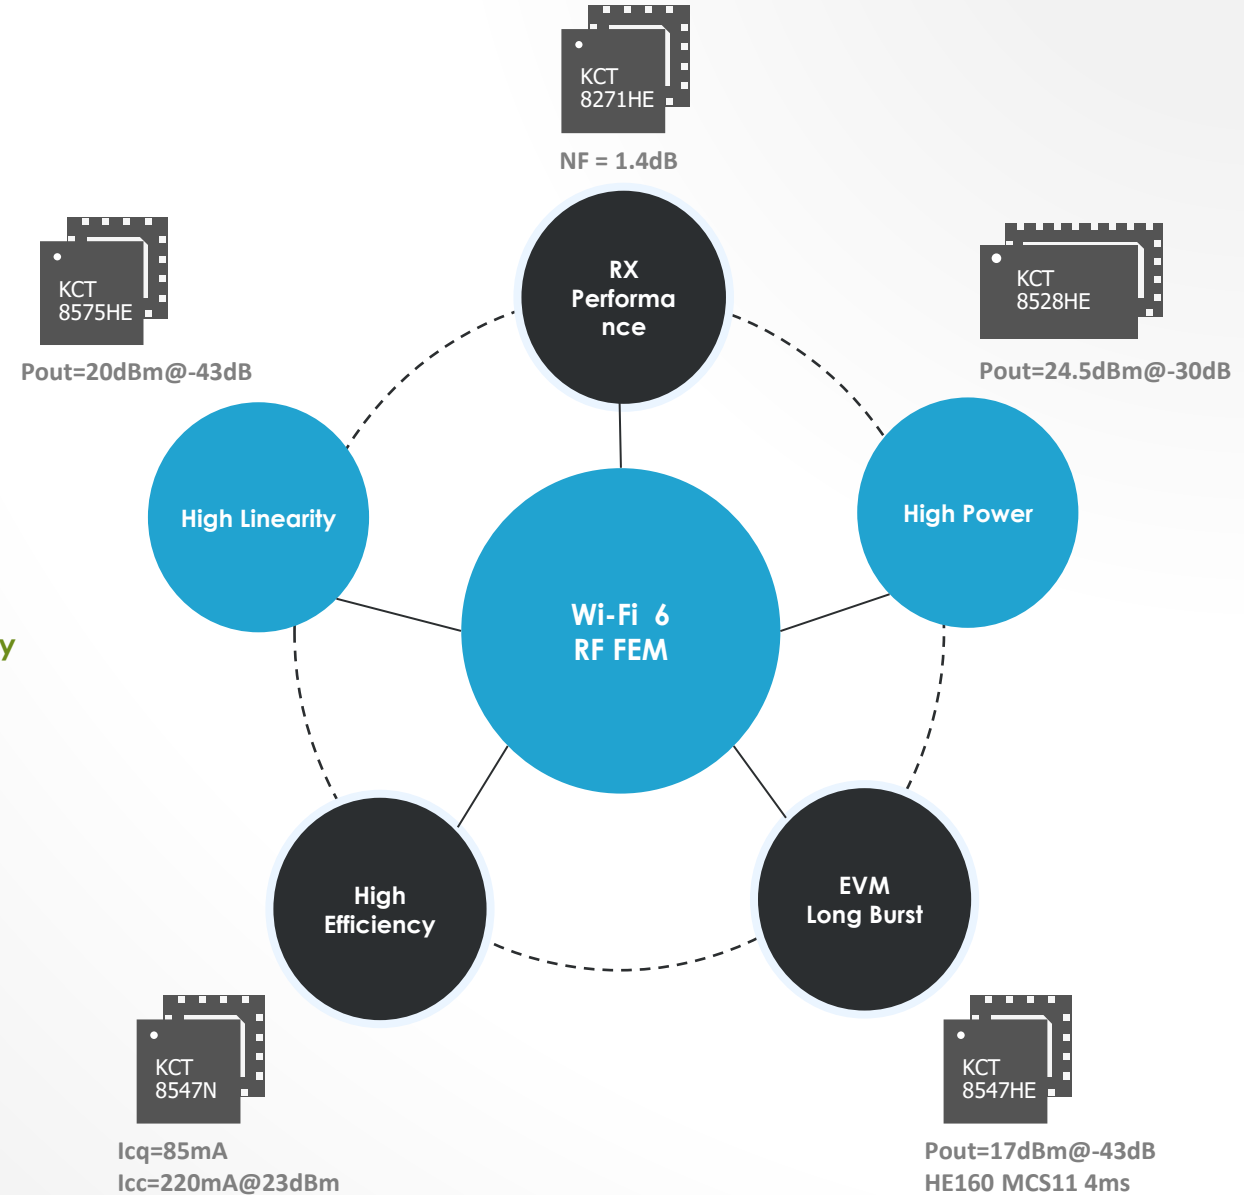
KCT
8271HE

NF = 1.4dB

KCT
8575HE

Pout=20dBm@-43dB

RX
Performa
nce

KCT
8528HE

Pout=24.5dBm@-30dB

High Linearity

Wi-Fi 6
RF FEM

High Power

y

High
Efficiency

EVM
Long Burst

KCT
8547N

Icq=85mA
Icc=220mA@23dBm

KCT
8547HE

Pout=17dBm@-43dB
HE160 MCS11 4ms